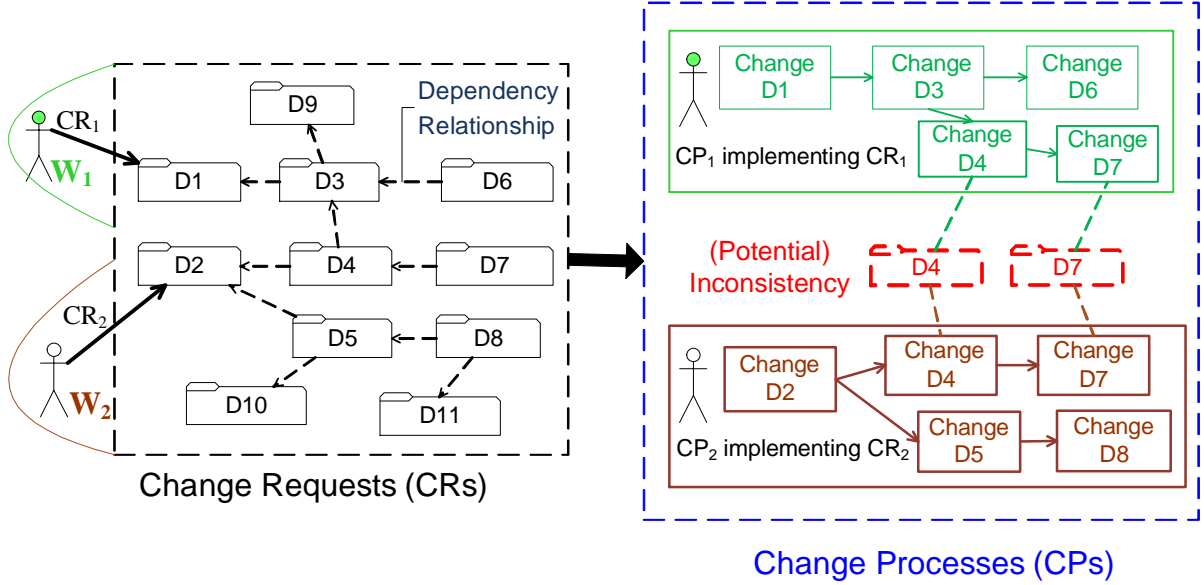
$CR_1$

$W_1$

$CR_2$

$W_2$

D9

Dependency Relationship

D1

D3

D6

D2

D4

D7

D5

D8

D10

D11

Change Requests (CRs)

Change D1

Change D3

Change D6

Change D4

Change D7

$CP_1$ implementing $CR_1$

(Potential) Inconsistency

D4

D7

Change D2

Change D4

Change D7

Change D5

Change D8

$CP_2$ implementing $CR_2$

Change Processes (CPs)